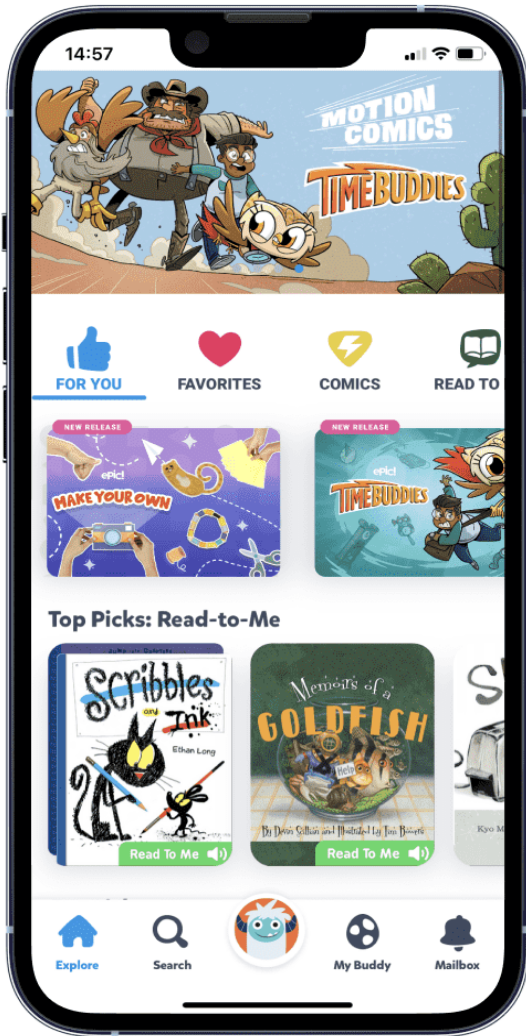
14:57

MOTION COMICS
TIME BUDDIES

FOR YOU
FAVORITES
COMICS
READ TO

NEW RELEASE
epic!
MAKE YOUR OWN

NEW RELEASE
epic!
TIME BUDDIES

Top Picks: Read-to-Me

Scribbles and Ink
Ethan Long
Read To Me

Memoirs of a GOLDFISH
Help
By Devin Scillian and illustrated by Tim Bowers
Read To Me

Kyo M

Explore
Search
My Buddy
Mailbox